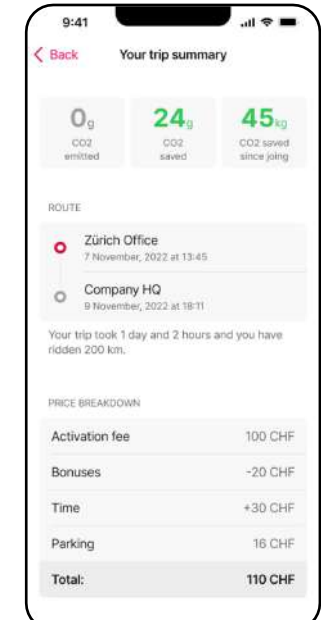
9:41

Back

Your trip summary

$0_g$
CO2 emitted

$24_g$
CO2 saved

$45_{kg}$
CO2 saved since joing

ROUTE

Zürich Office
7 November, 2022 at 13:45

Company HQ
9 November, 2022 at 18:11

Your trip took 1 day and 2 hours and you have ridden 200 km.

PRICE BREAKDOWN

| | |
|---|---|
| Activation fee | 100 CHF |
| Bonuses | -20 CHF |
| Time | +30 CHF |
| Parking | 16 CHF |
| Total: | 110 CHF |